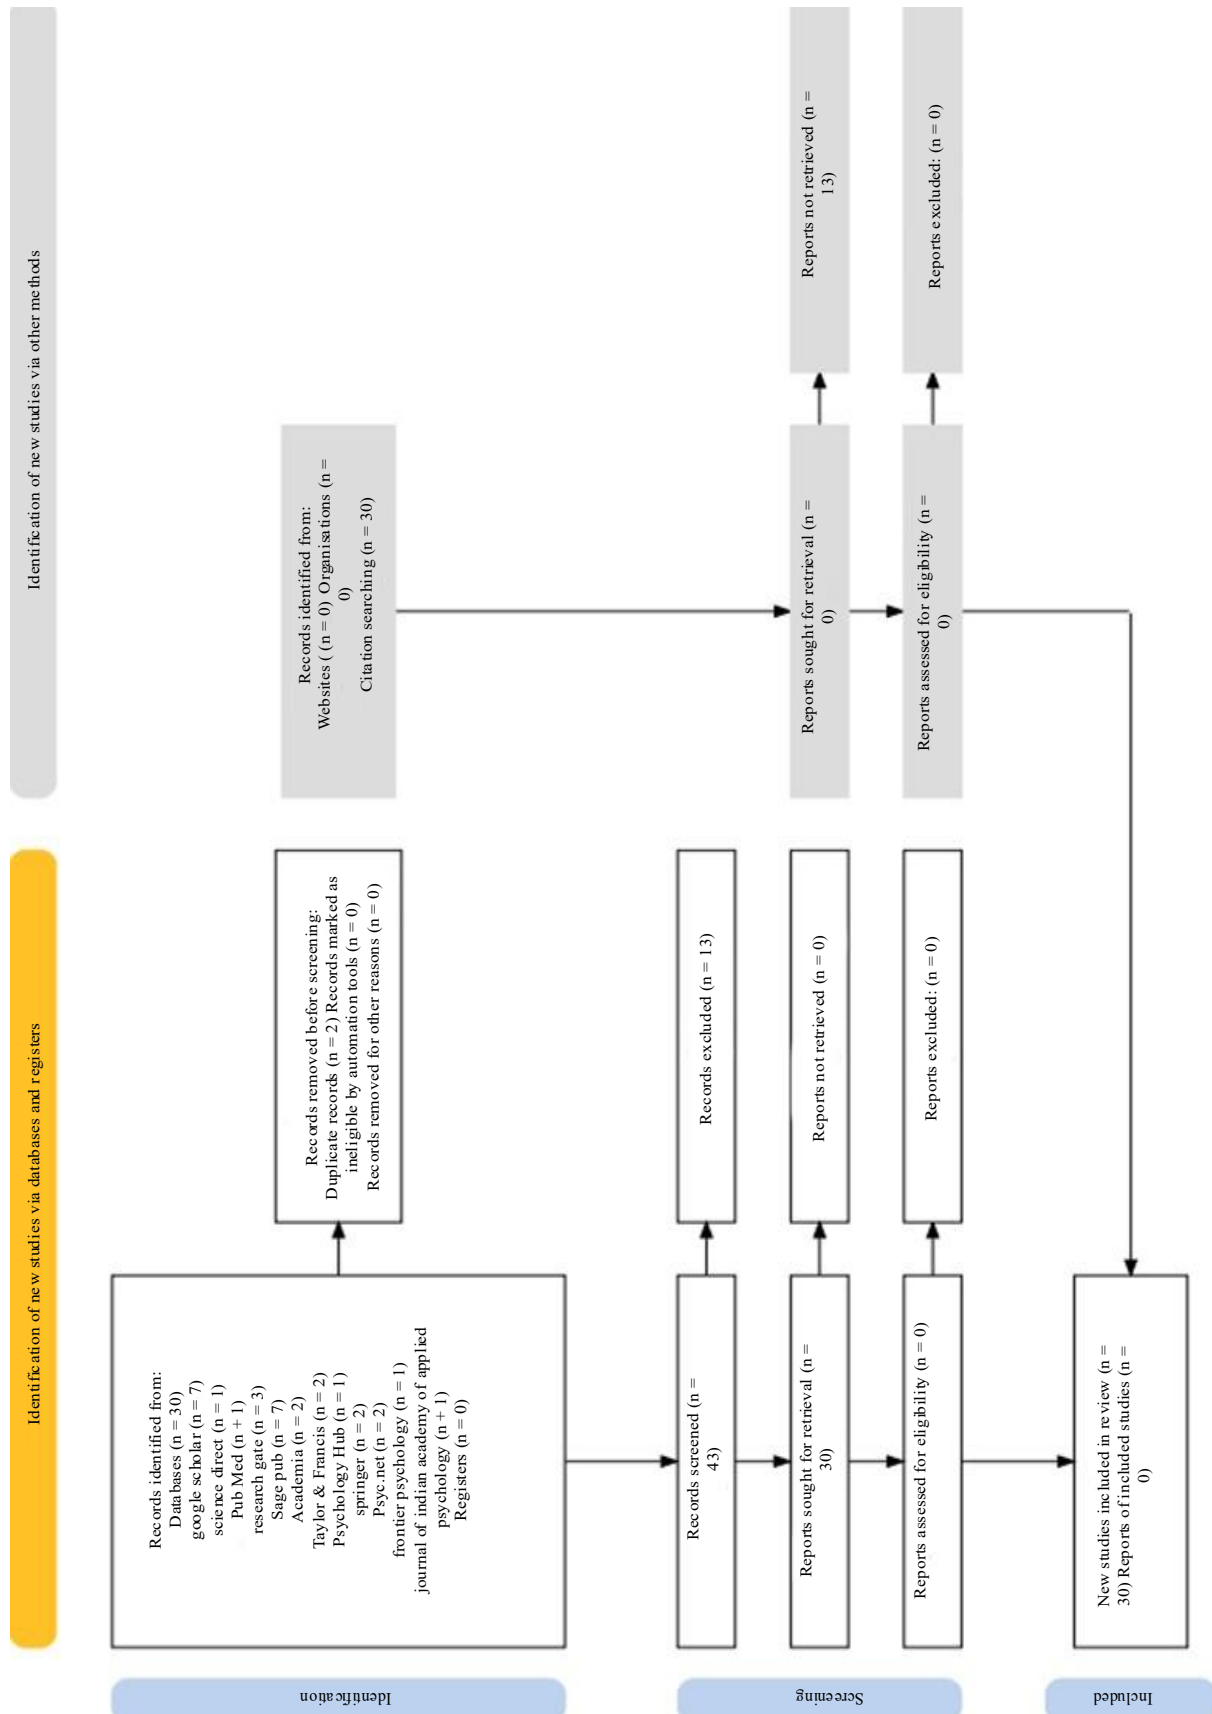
Identification of new studies via databases and registers

Identification of new studies via other methods

Identification

Records identified from:
Databases (n = 30)
google scholar (n = 7)
science direct (n = 1)
Pub Med (n + 1)
research gate (n = 3)
Sage pub (n = 7)
Academia (n = 2)
Taylor & Francis (n = 2)
Psychology Hub (n = 1)
springer (n = 2)
Psyc.net (n = 2)
frontier psychology (n = 1)
journal of indian academy of applied psychology (n + 1)
Registers (n = 0)

Records removed before screening:
Duplicate records (n = 2) Records marked as ineligible by automation tools (n = 0)
Records removed for other reasons (n = 0)

Records identified from:
Websites ( (n = 0) Organisations (n = 0)
Citation searching (n = 30)

Screening

Records screened (n = 43)

Records excluded (n = 13)

Reports sought for retrieval (n = 30)

Reports not retrieved (n = 0)

Reports assessed for eligibility (n = 0)

Reports excluded: (n = 0)

Reports sought for retrieval (n = 0)

Reports not retrieved (n = 13)

Reports assessed for eligibility (n = 0)

Reports excluded: (n = 0)

Included

New studies included in review (n = 30) Reports of included studies (n = 0)